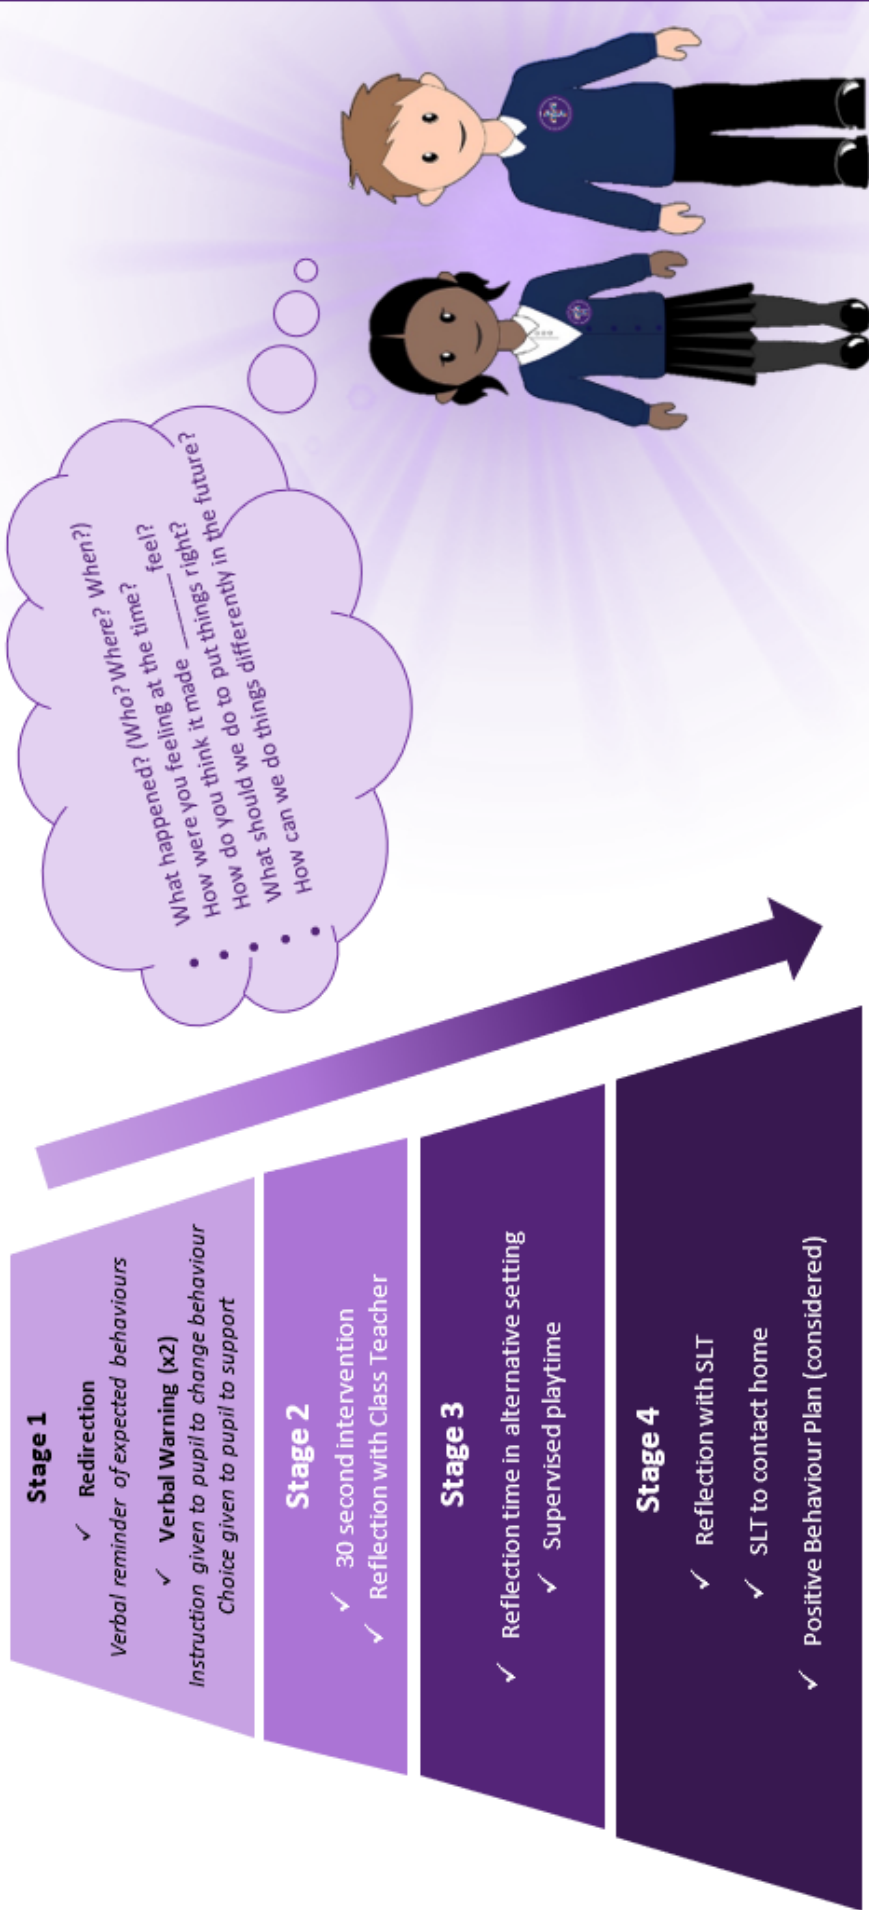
Stage 1
✓ Redirection
Verbal reminder of expected behaviours
✓ Verbal Warning (x2)
Instruction given to pupil to change behaviour
Choice given to pupil to support

Stage 2
✓ 30 second intervention
✓ Reflection with Class Teacher

Stage 3
✓ Reflection time in alternative setting
✓ Supervised playtime

Stage 4
✓ Reflection with SLT
✓ SLT to contact home
✓ Positive Behaviour Plan (considered)

• What happened? (Who? Where? When?)
• How were you feeling at the time?
• How do you think it made ________ feel?
• What should we do to put things right?
• How can we do things differently in the future?